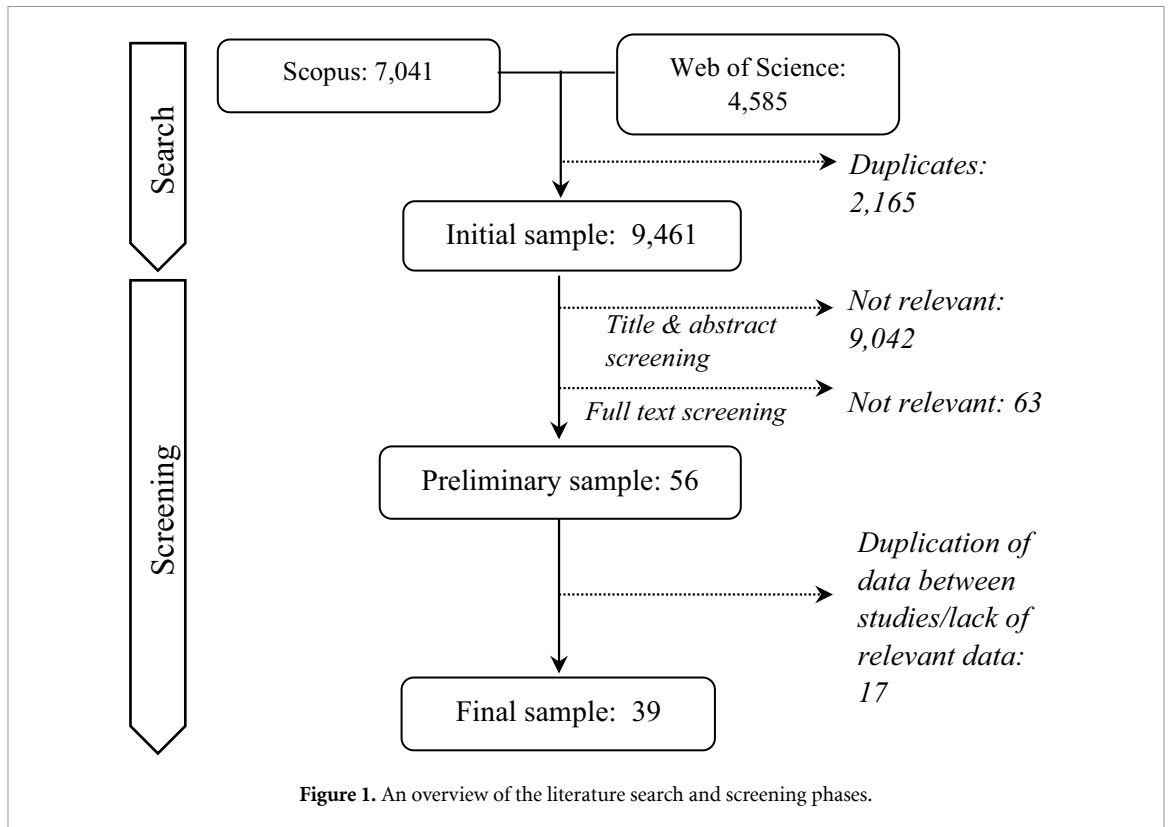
Search

Scopus: 7,041

Web of Science: 4,585

Duplicates: 2,165

Initial sample: 9,461

Screening

Title & abstract screening

Not relevant: 9,042

Full text screening

Not relevant: 63

Preliminary sample: 56

Duplication of data between studies/lack of relevant data: 17

Final sample: 39

**Figure 1.** An overview of the literature search and screening phases.